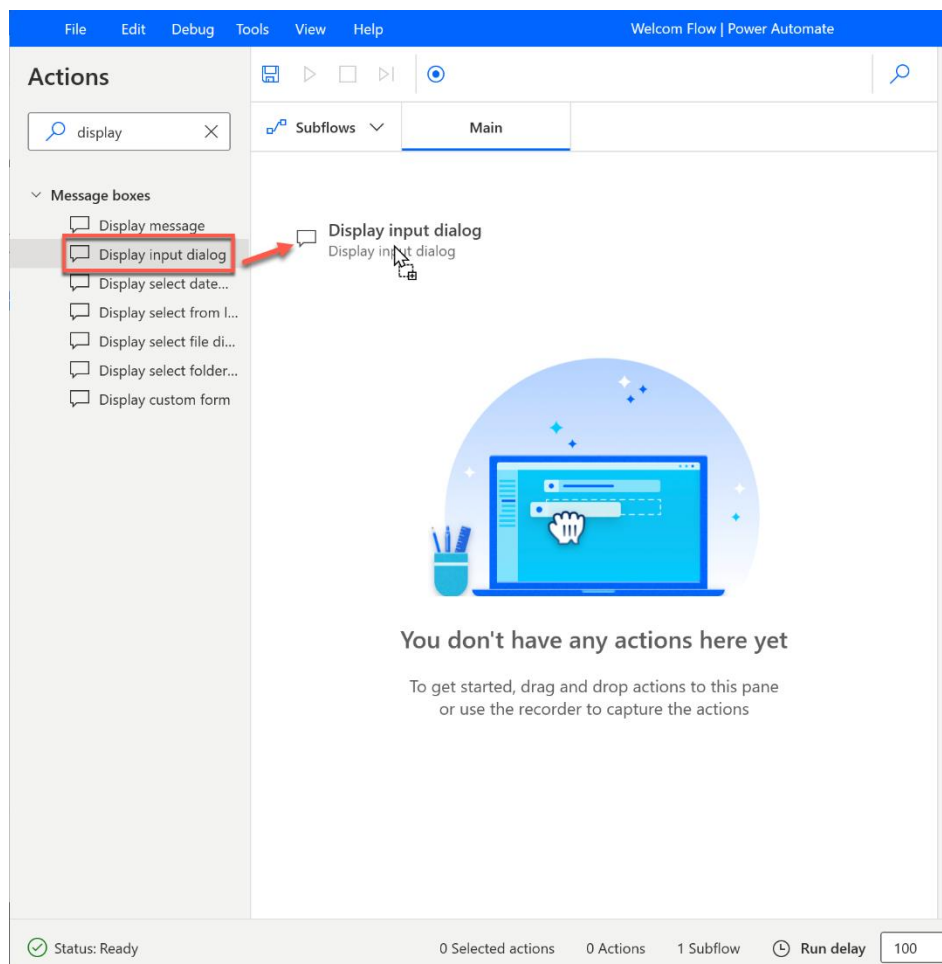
File Edit Debug Tools View Help

Welcom Flow | Power Automate

Actions

display

Message boxes

Display message

Display input dialog

Display select date...

Display select from l...

Display select file di...

Display select folder...

Display custom form

Subflows

Main

Display input dialog

Display input dialog

You don't have any actions here yet

To get started, drag and drop actions to this pane or use the recorder to capture the actions

Status: Ready

0 Selected actions

0 Actions

1 Subflow

Run delay

100